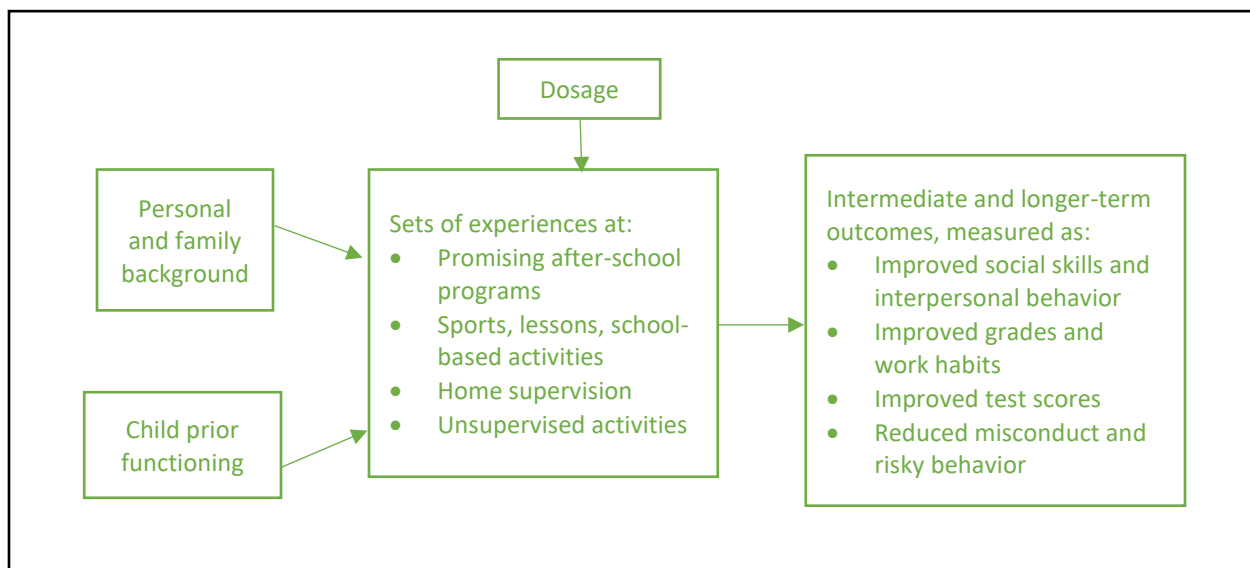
Dosage

Personal and family background

Child prior functioning

Sets of experiences at:
- Promising after-school programs
- Sports, lessons, school-based activities
- Home supervision
- Unsupervised activities

Intermediate and longer-term outcomes, measured as:
- Improved social skills and interpersonal behavior
- Improved grades and work habits
- Improved test scores
- Reduced misconduct and risky behavior